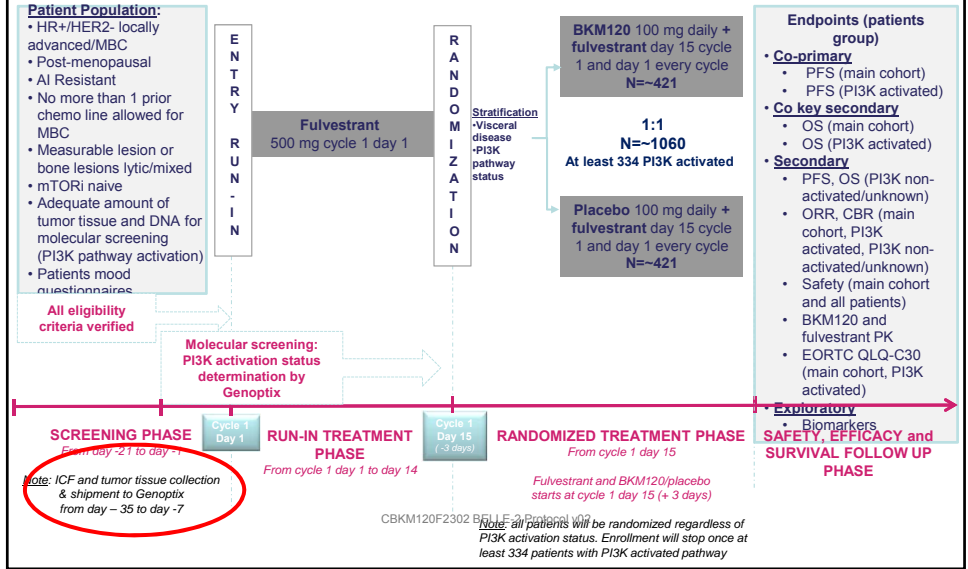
Patient Population:
• HR+/HER2- locally advanced/MBC
• Post-menopausal
• AI Resistant
• No more than 1 prior chemo line allowed for MBC
• Measurable lesion or bone lesions lytic/mixed
• mTORi naive
• Adequate amount of tumor tissue and DNA for molecular screening (PI3K pathway activation)
• Patients mood questionnaires

All eligibility criteria verified

ENTRY RUN-IN

Fulvestrant
500 mg cycle 1 day 1

RANDOMIZATION

Stratification
•Visceral disease
•PI3K pathway status

BKM120 100 mg daily + fulvestrant day 15 cycle 1 and day 1 every cycle
N=~421

1:1
N=~1060
At least 334 PI3K activated

Placebo 100 mg daily + fulvestrant day 15 cycle 1 and day 1 every cycle
N=~421

Endpoints (patients group)
• Co-primary
• PFS (main cohort)
• PFS (PI3K activated)
• Co key secondary
• OS (main cohort)
• OS (PI3K activated)
• Secondary
• PFS, OS (PI3K non-activated/unknown)
• ORR, CBR (main cohort, PI3K activated, PI3K non-activated/unknown)
• Safety (main cohort and all patients)
• BKM120 and fulvestrant PK
• EORTC QLQ-C30 (main cohort, PI3K activated)
• Exploratory
• Biomarkers

Molecular screening:
PI3K activation status determination by Genoptix

SCREENING PHASE
From day -21 to day -1

Cycle 1 Day 1

RUN-IN TREATMENT PHASE
From cycle 1 day 1 to day 14

Cycle 1 Day 15
( -3 days)

RANDOMIZED TREATMENT PHASE
From cycle 1 day 15

SAFETY, EFFICACY and SURVIVAL FOLLOW UP PHASE

Note: ICF and tumor tissue collection & shipment to Genoptix from day – 35 to day -7

Fulvestrant and BKM120/placebo starts at cycle 1 day 15 (+ 3 days)

CBKM120F2302 BELLE-2 Protocol v02

Note: all patients will be randomized regardless of PI3K activation status. Enrollment will stop once at least 334 patients with PI3K activated pathway